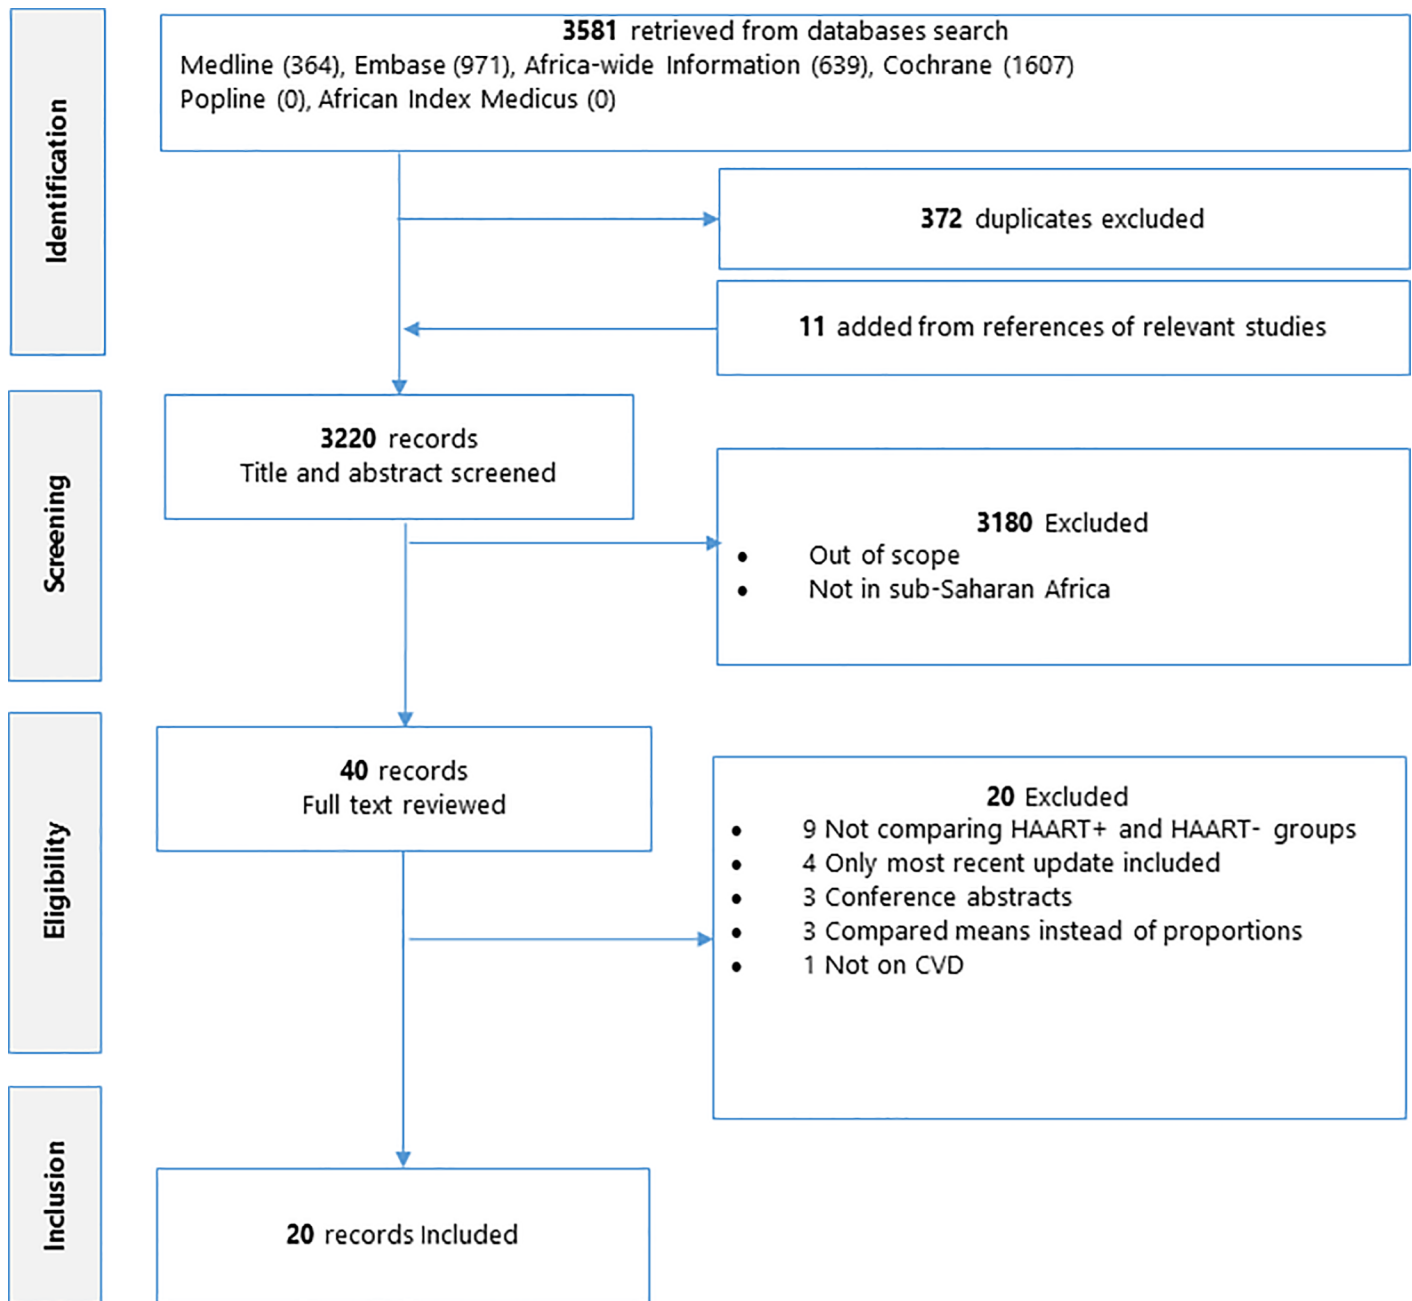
Identification

3581 retrieved from databases search
Medline (364), Embase (971), Africa-wide Information (639), Cochrane (1607)
Popline (0), African Index Medicus (0)

372 duplicates excluded

11 added from references of relevant studies

Screening

3220 records
Title and abstract screened

3180 Excluded
• Out of scope
• Not in sub-Saharan Africa

Eligibility

40 records
Full text reviewed

20 Excluded
• 9 Not comparing HAART+ and HAART- groups
• 4 Only most recent update included
• 3 Conference abstracts
• 3 Compared means instead of proportions
• 1 Not on CVD

Inclusion

20 records Included